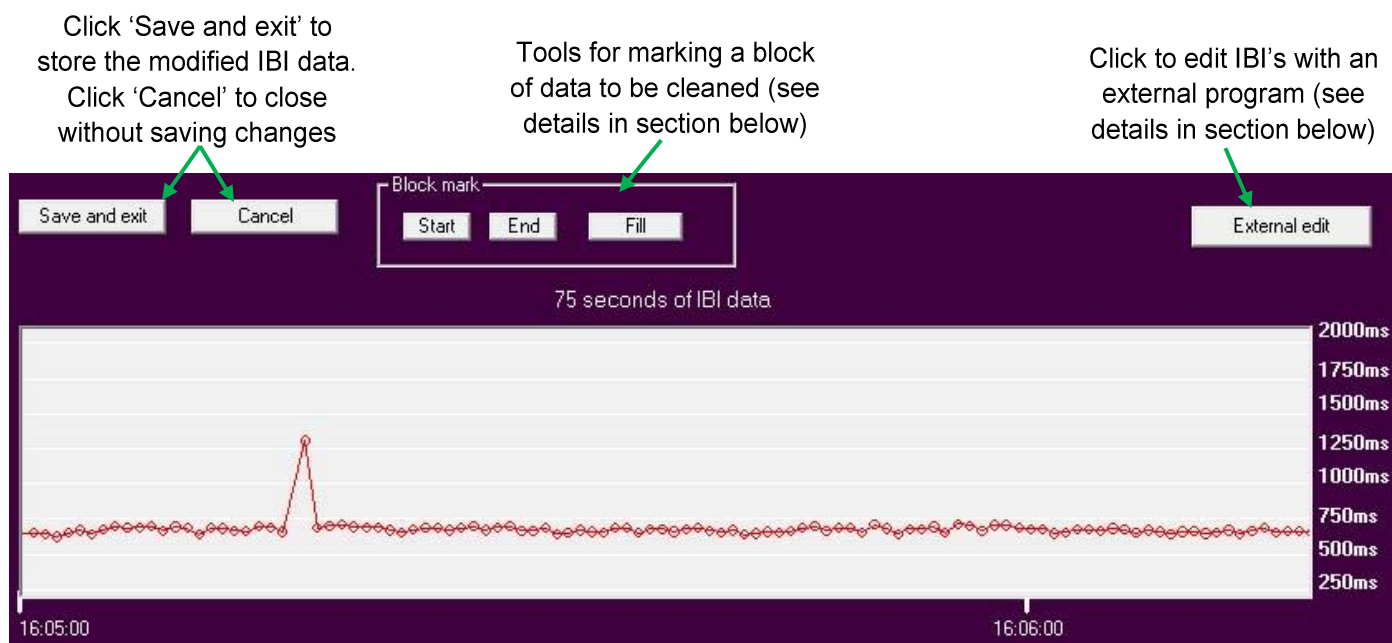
Click ‘Save and exit’ to store the modified IBI data. Click ‘Cancel’ to close without saving changes

Tools for marking a block of data to be cleaned (see details in section below)

Click to edit IBI’s with an external program (see details in section below)

Save and exit

Cancel

Block mark

Start

End

Fill

External edit

75 seconds of IBI data

2000ms
1750ms
1500ms
1250ms
1000ms
750ms
500ms
250ms

16:05:00

16:06:00